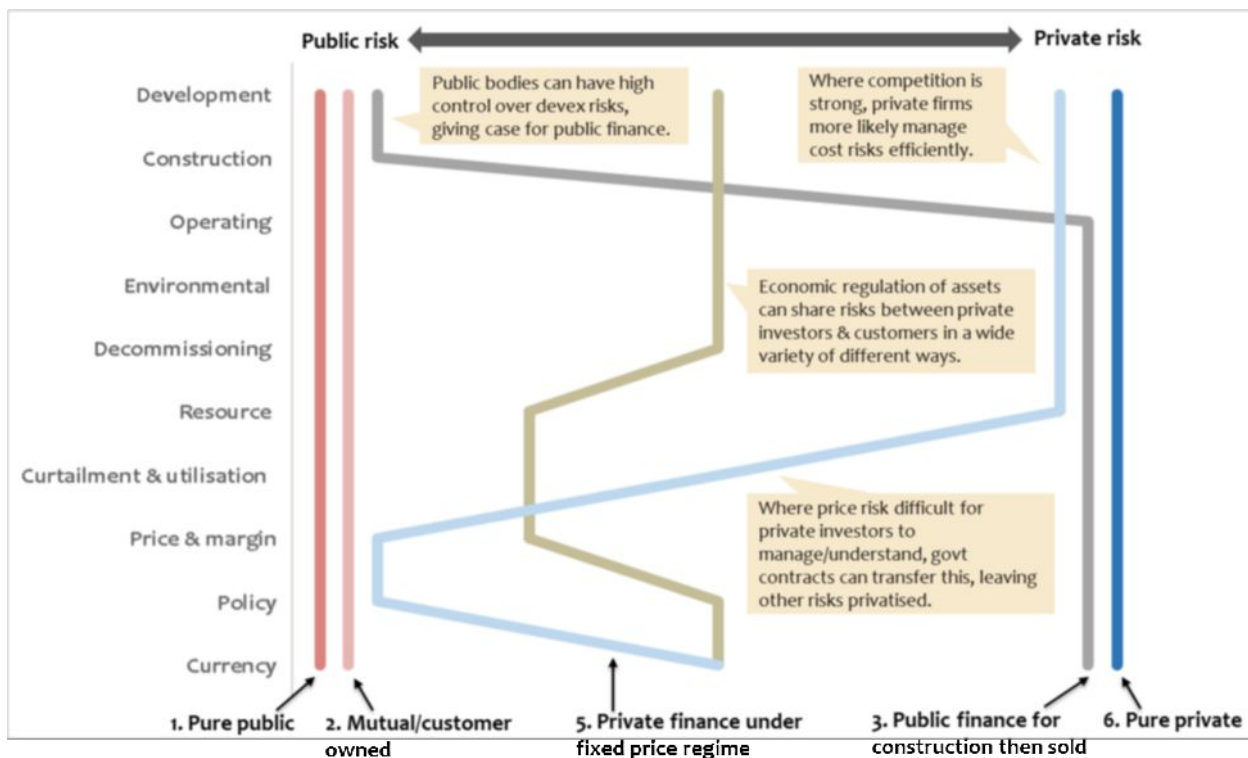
Public risk

Private risk

Development

Construction

Operating

Environmental

Decommissioning

Resource

Curtailment & utilisation

Price & margin

Policy

Currency

Public bodies can have high control over devex risks, giving case for public finance.

Where competition is strong, private firms more likely manage cost risks efficiently.

Economic regulation of assets can share risks between private investors & customers in a wide variety of different ways.

Where price risk difficult for private investors to manage/understand, govt contracts can transfer this, leaving other risks privatised.

1. Pure public

2. Mutual/customer owned

5. Private finance under fixed price regime

3. Public finance for construction then sold

6. Pure private